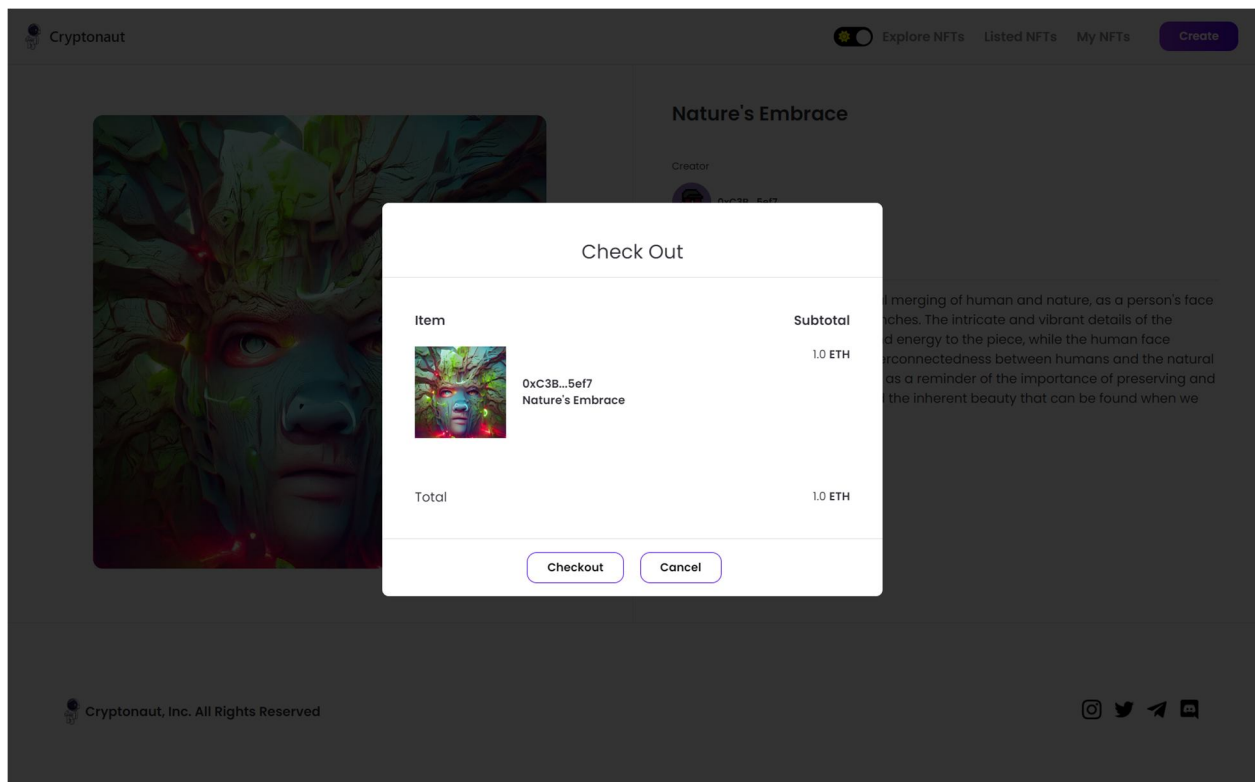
Cryptonaut

Explore NFTs Listed NFTs My NFTs Create

Nature's Embrace

Creator

0xC3B...5ef7

Check Out

Item

Subtotal

1.0 ETH

0xC3B...5ef7
Nature's Embrace

Total

1.0 ETH

Checkout Cancel

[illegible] merging of human and nature, as a person's face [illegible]nches. The intricate and vibrant details of the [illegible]d energy to the piece, while the human face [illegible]erconnectedness between humans and the natural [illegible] as a reminder of the importance of preserving and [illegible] the inherent beauty that can be found when we

Cryptonaut, Inc. All Rights Reserved